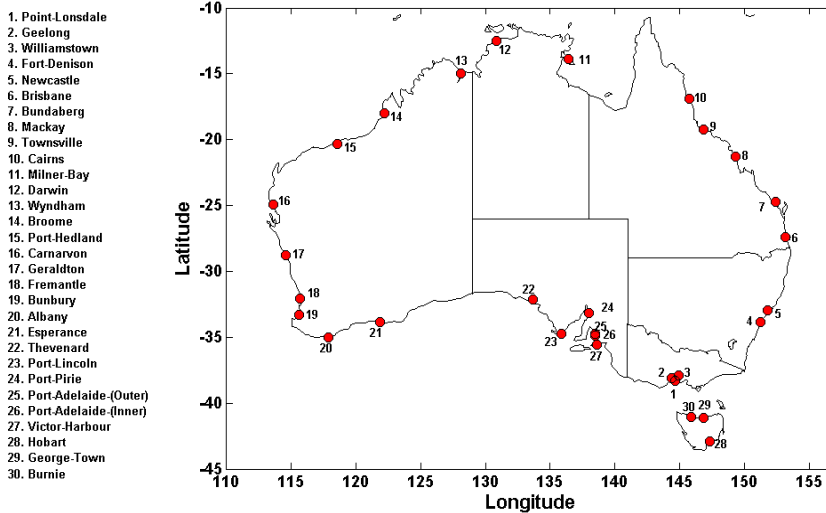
1. Point-Lonsdale
2. Geelong
3. Williamstown
4. Fort-Denison
5. Newcastle
6. Brisbane
7. Bundaberg
8. Mackay
9. Townsville
10. Cairns
11. Milner-Bay
12. Darwin
13. Wyndham
14. Broome
15. Port-Hedland
16. Carnarvon
17. Geraldton
18. Fremantle
19. Bunbury
20. Albany
21. Esperance
22. Thevenard
23. Port-Lincoln
24. Port-Pirie
25. Port-Adelaide-(Outer)
26. Port-Adelaide-(Inner)
27. Victor-Harbour
28. Hobart
29. George-Town
30. Burnie

Latitude

-10
-15
-20
-25
-30
-35
-40
-45

110 115 120 125 130 135 140 145 150 155

Longitude

13 12 11 10 14 9 15 8 16 7 6 17 22 24 18 19 25 26 5 4 21 23 27 20 2 3 1 30 29 28